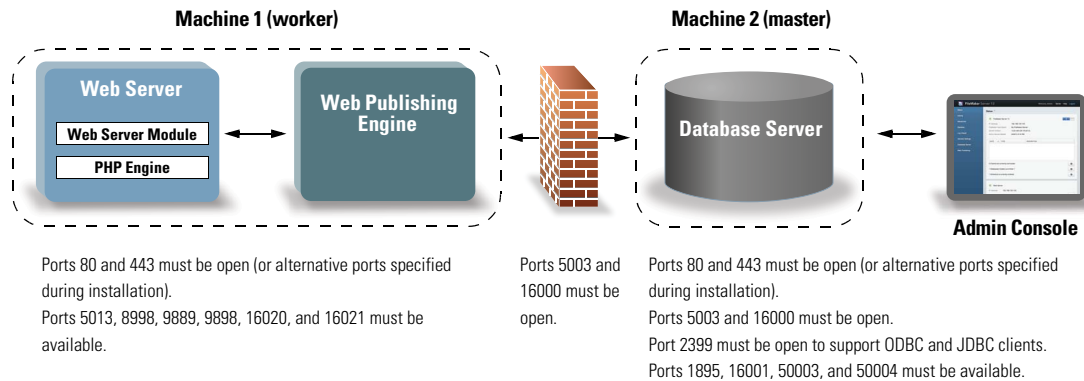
Machine 1 (worker)

Machine 2 (master)

Web Server

Web Server Module

PHP Engine

Web Publishing Engine

Database Server

Admin Console

Ports 80 and 443 must be open (or alternative ports specified during installation).
Ports 5013, 8998, 9889, 9898, 16020, and 16021 must be available.

Ports 5003 and 16000 must be open.

Ports 80 and 443 must be open (or alternative ports specified during installation).
Ports 5003 and 16000 must be open.
Port 2399 must be open to support ODBC and JDBC clients.
Ports 1895, 16001, 50003, and 50004 must be available.